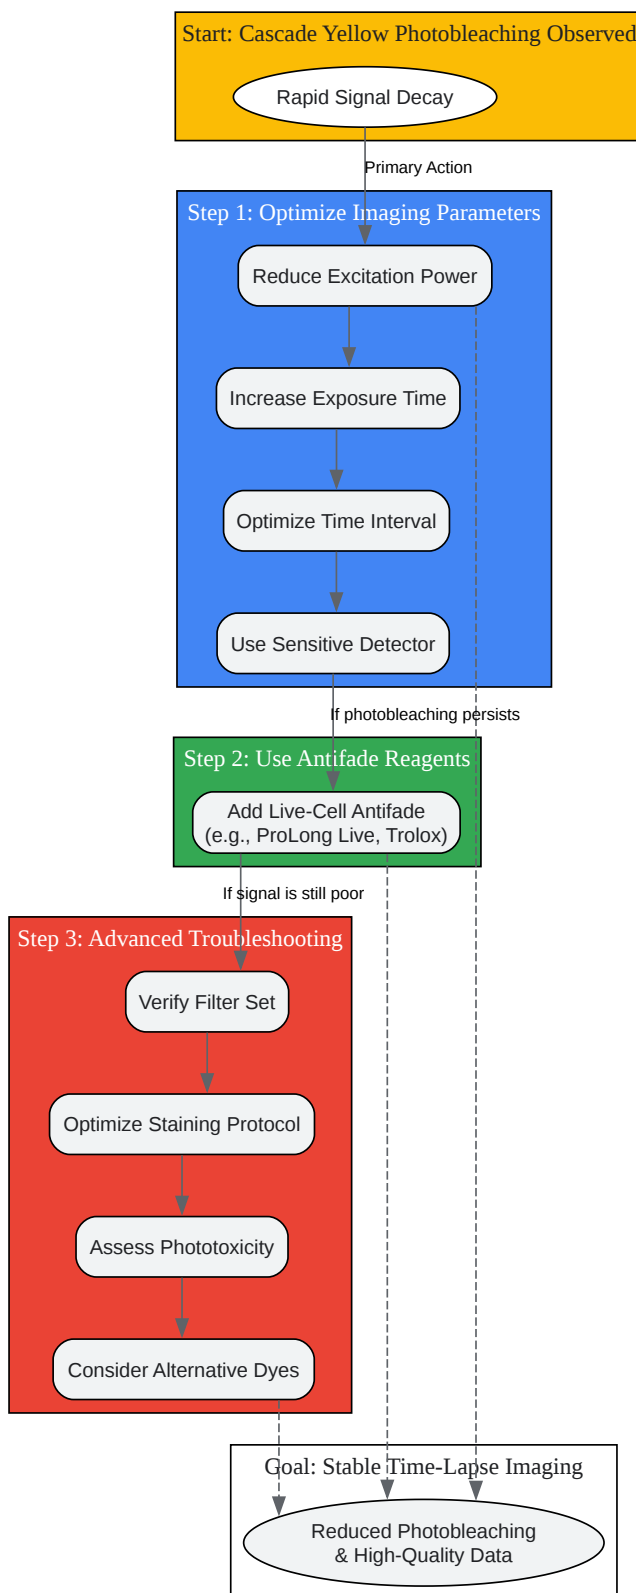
Start: Cascade Yellow Photobleaching Observed

Rapid Signal Decay

Primary Action

Step 1: Optimize Imaging Parameters

Reduce Excitation Power

Increase Exposure Time

Optimize Time Interval

Use Sensitive Detector

If photobleaching persists

Step 2: Use Antifade Reagents

Add Live-Cell Antifade (e.g., ProLong Live, Trolox)

If signal is still poor

Step 3: Advanced Troubleshooting

Verify Filter Set

Optimize Staining Protocol

Assess Phototoxicity

Consider Alternative Dyes

Goal: Stable Time-Lapse Imaging

Reduced Photobleaching & High-Quality Data